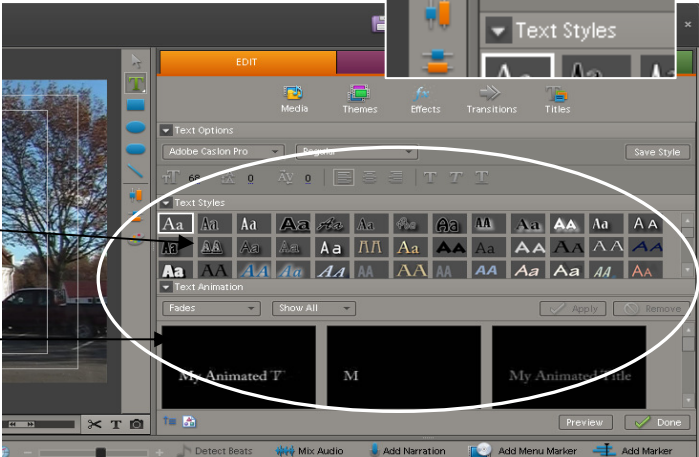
Text Styles

EDIT

Media
Themes
Effects
Transitions
Titles

Text Options
Adobe Caslon Pro
Regular
Save Style
68
0
0

Text Styles
Aa Aa Aa Aa Aa Aa Aa Aa AA Aa AA Aa AA
Aa AA Aa Aa Aa AA Aa AA Aa AA AA AA AA
Aa AA AA AA AA AA AA AA AA Aa Aa AA AA

Text Animation
Fades
Show All
Apply
Remove

My Animated T
M
My Animated Title

Preview
Done

Detect Beats
Mix Audio
Add Narration
Add Menu Marker
Add Marker